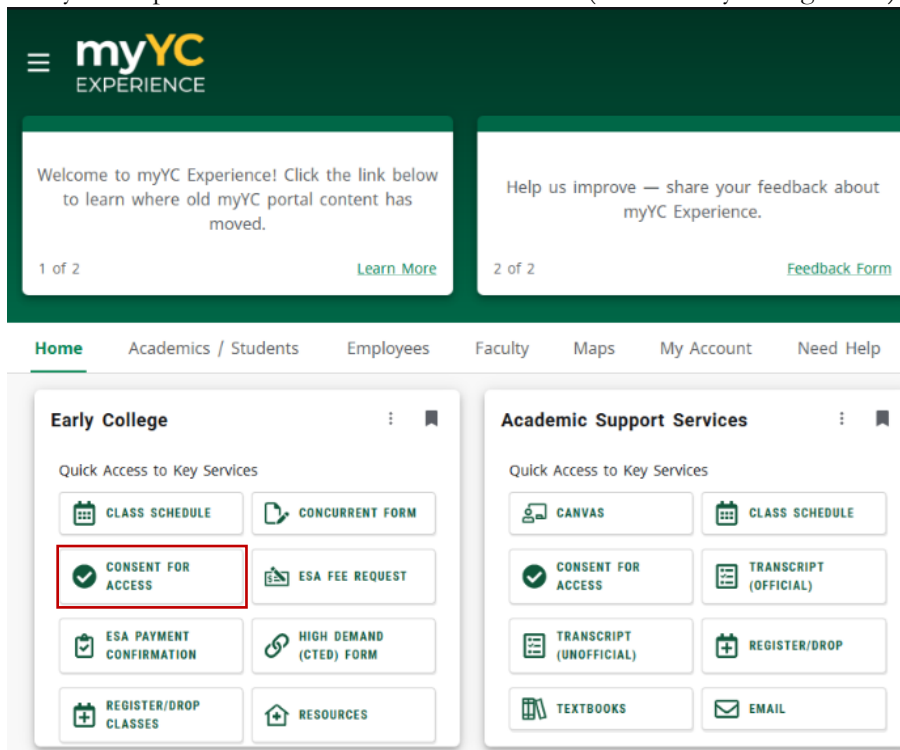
myYC
EXPERIENCE

Welcome to myYC Experience! Click the link below to learn where old myYC portal content has moved.

1 of 2 Learn More

Help us improve — share your feedback about myYC Experience.

2 of 2 Feedback Form

Home Academics / Students Employees Faculty Maps My Account Need Help

Early College

Quick Access to Key Services

CLASS SCHEDULE
CONCURRENT FORM
CONSENT FOR ACCESS
ESA FEE REQUEST
ESA PAYMENT CONFIRMATION
HIGH DEMAND (CTED) FORM
REGISTER/DROP CLASSES
RESOURCES

Academic Support Services

Quick Access to Key Services

CANVAS
CLASS SCHEDULE
CONSENT FOR ACCESS
TRANSCRIPT (OFFICIAL)
TRANSCRIPT (UNOFFICIAL)
REGISTER/DROP
TEXTBOOKS
EMAIL